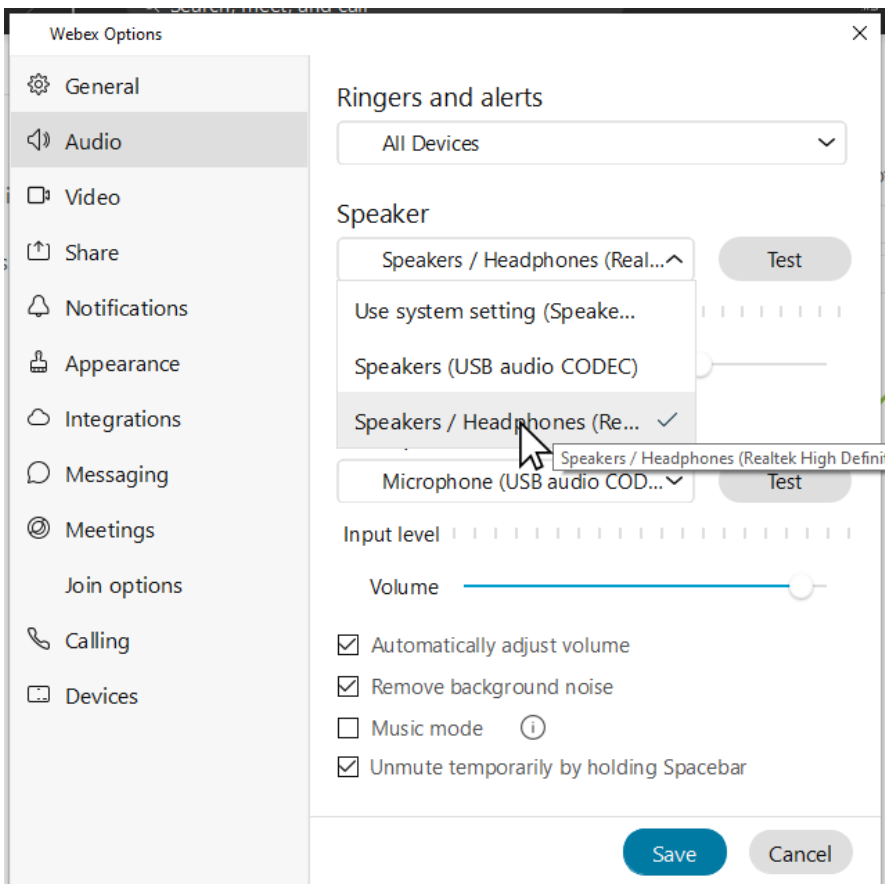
Webex Options

General
Audio
Video
Share
Notifications
Appearance
Integrations
Messaging
Meetings
Join options
Calling
Devices

Ringers and alerts
All Devices

Speaker
Speakers / Headphones (Real...
Test
Use system setting (Speake...
Speakers (USB audio CODEC)
Speakers / Headphones (Re...
Speakers / Headphones (Realtek High Defini
Microphone (USB audio COD...
Test
Input level
Volume
Automatically adjust volume
Remove background noise
Music mode
Unmute temporarily by holding Spacebar

Save
Cancel